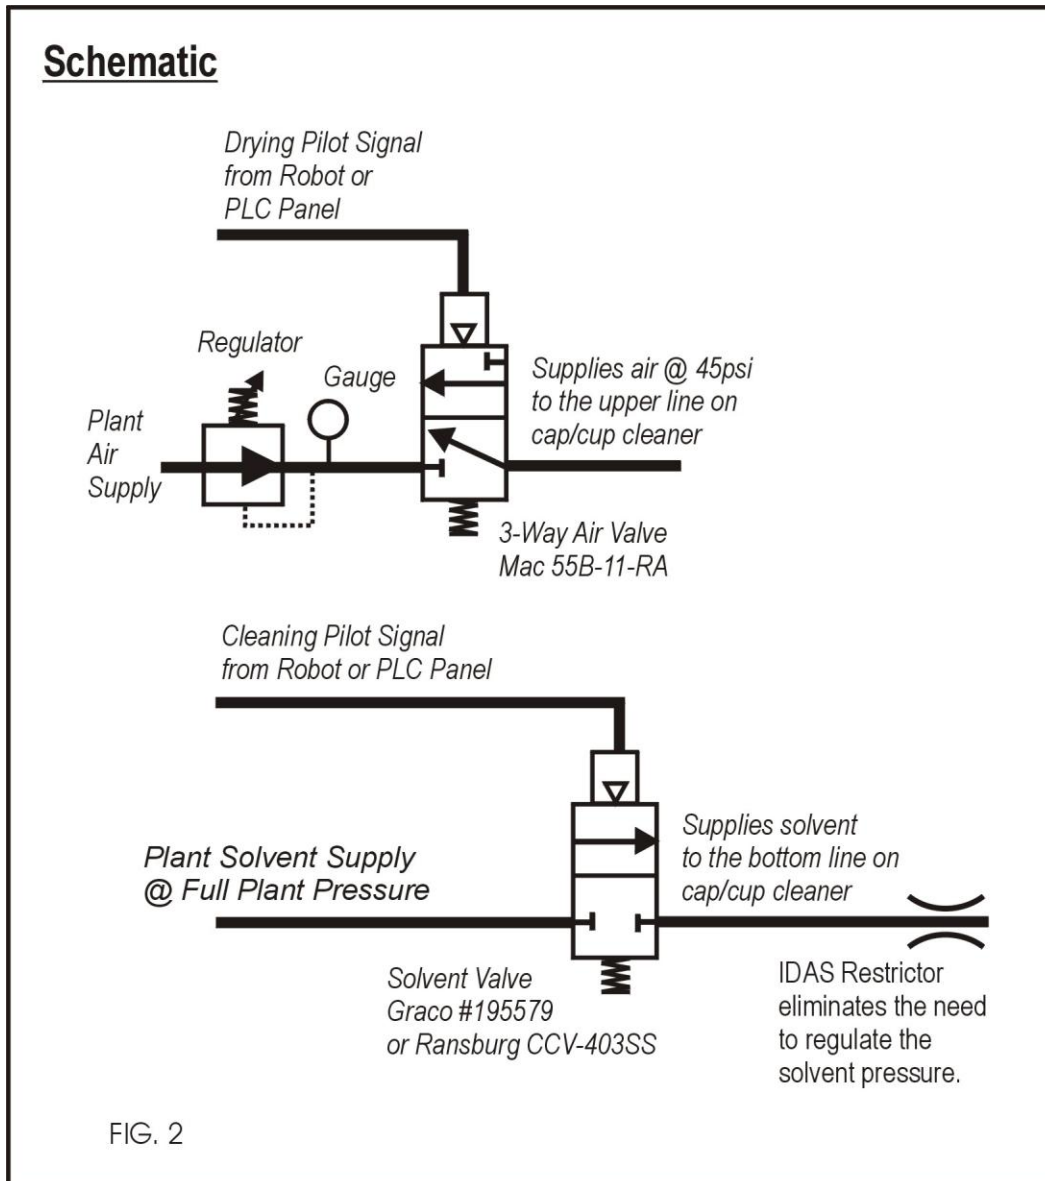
Schematic

Drying Pilot Signal from Robot or PLC Panel

Regulator

Gauge

Supplies air @ 45psi to the upper line on cap/cup cleaner

Plant Air Supply

3-Way Air Valve Mac 55B-11-RA

Cleaning Pilot Signal from Robot or PLC Panel

Supplies solvent to the bottom line on cap/cup cleaner

Plant Solvent Supply @ Full Plant Pressure

Solvent Valve Graco #195579 or Ransburg CCV-403SS

IDAS Restrictor eliminates the need to regulate the solvent pressure.

FIG. 2